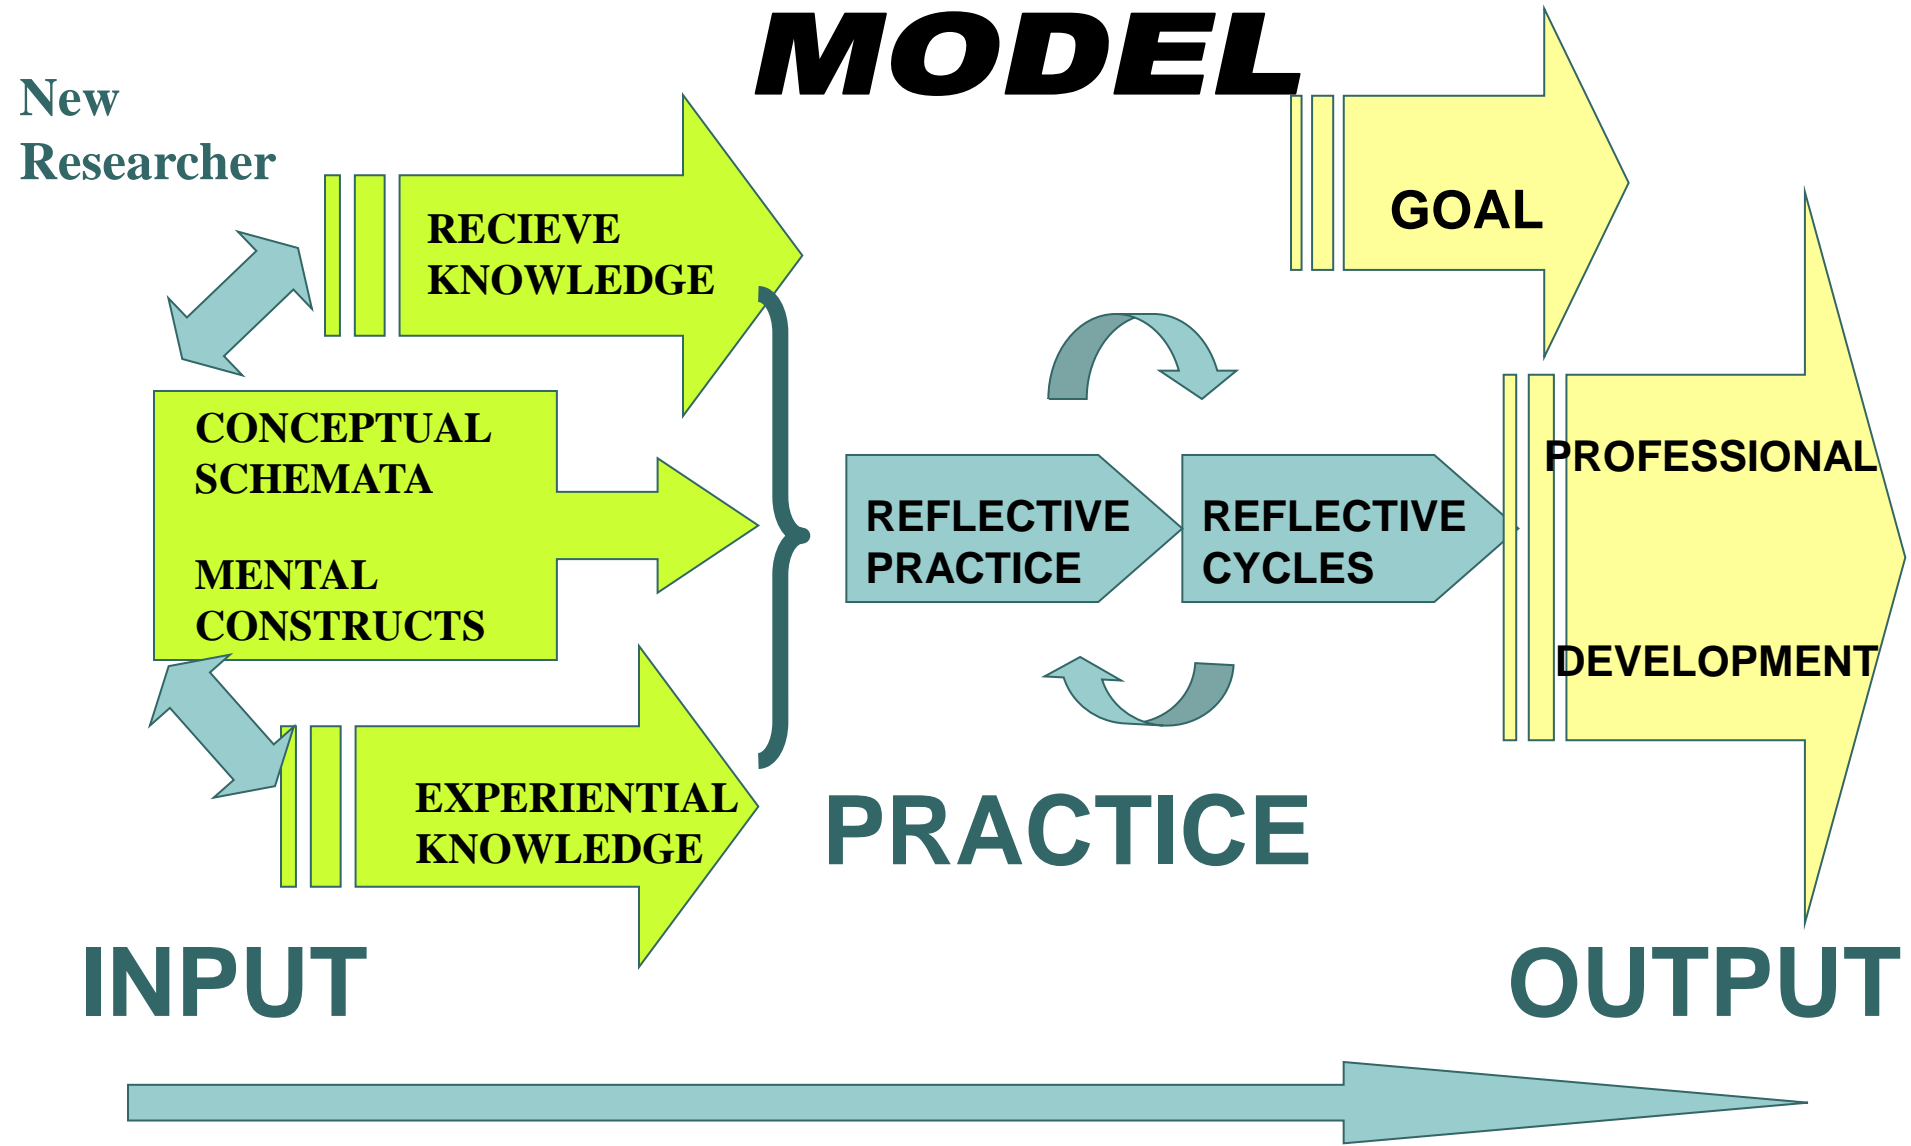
MODEL

New Researcher

RECIEVE KNOWLEDGE

GOAL

CONCEPTUAL SCHEMATA

MENTAL CONSTRUCTS

REFLECTIVE PRACTICE

REFLECTIVE CYCLES

PROFESSIONAL

DEVELOPMENT

EXPERIENTIAL KNOWLEDGE

PRACTICE

INPUT

OUTPUT